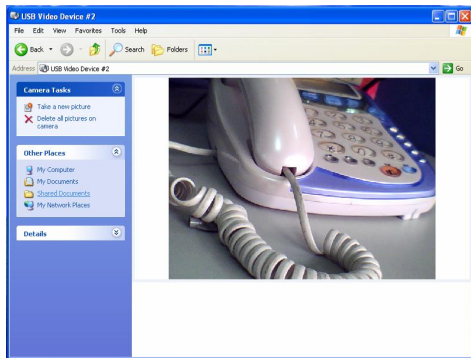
USB Video Device #2

File Edit View Favorites Tools Help

Back Search Folders

Address USB Video Device #2 Go

Camera Tasks

Take a new picture

Delete all pictures on camera

Other Places

My Computer

My Documents

Shared Documents

My Network Places

Details